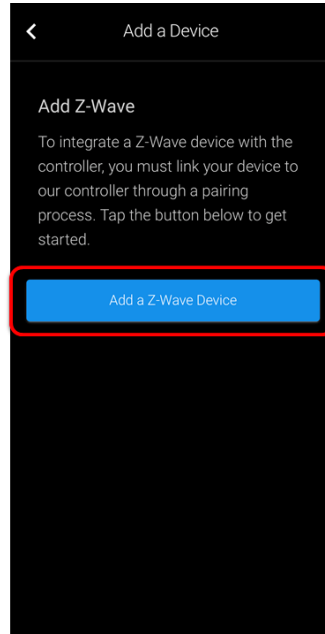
Add a Device

Add Z-Wave

To integrate a Z-Wave device with the controller, you must link your device to our controller through a pairing process. Tap the button below to get started.

Add a Z-Wave Device